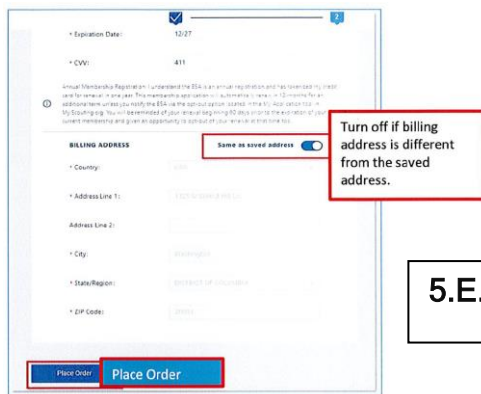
2

* Expiration Date: 12/27

* CVV: 411

Annual Membership Registration: I understand the BSA is an annual registration and has tokenized my credit card for renewal in one year. This membership application will automatically renew in 12 months for an additional term unless you notify the BSA via the opt-out option, located in the My Application tool in My Scouting.org. You will be reminded of your renewal beginning 60 days prior to the expiration of your current membership and given an opportunity to opt-out of your renewal at that time too.

BILLING ADDRESS

Same as saved address

Turn off if billing address is different from the saved address.

* Country: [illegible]

* Address Line 1: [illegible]

Address Line 2:

* City: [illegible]

* State/Region: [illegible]

* ZIP Code: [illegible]

5.E.

Place Order

Place Order